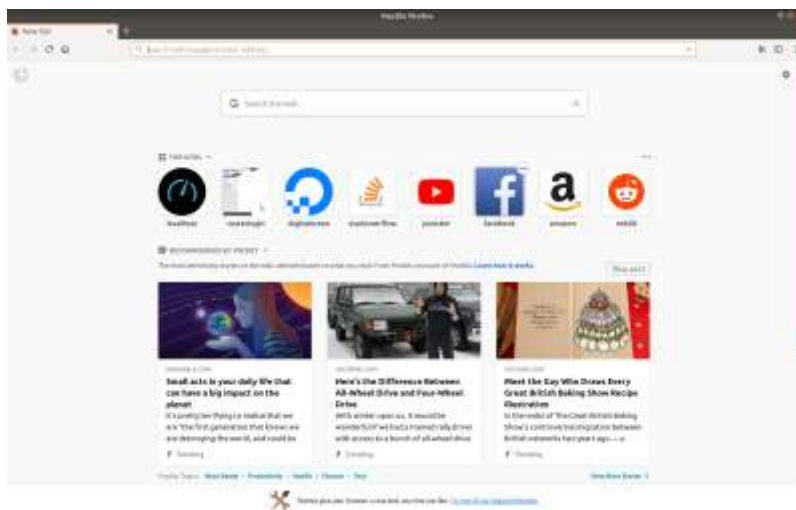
Mozilla Firefox

New Tab

Search with Google or enter address

Search the Web

TOP SITES

localhost

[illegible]

digitalocean

stackoverflow

youtube

facebook

amazon

reddit

RECOMMENDED BY POCKET

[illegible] Learn how it works.

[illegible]

Small acts in your daily life that can have a big impact on the planet

It's pretty terrifying to realise that we are "the first generation that knows we are destroying the world, and could be

Trending

Here's the Difference Between All-Wheel Drive and Four-Wheel Drive

With winter upon us, it would be wonderful if we had a trained rally driver with access to a bunch of all-wheel drive

Trending

Meet the Guy Who Draws Every Great British Baking Show Recipe Illustration

In the midst of "The Great British Baking Show's" contentious migration between British networks two years ago — a

Trending

Popular Topics: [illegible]

View More Stories

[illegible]